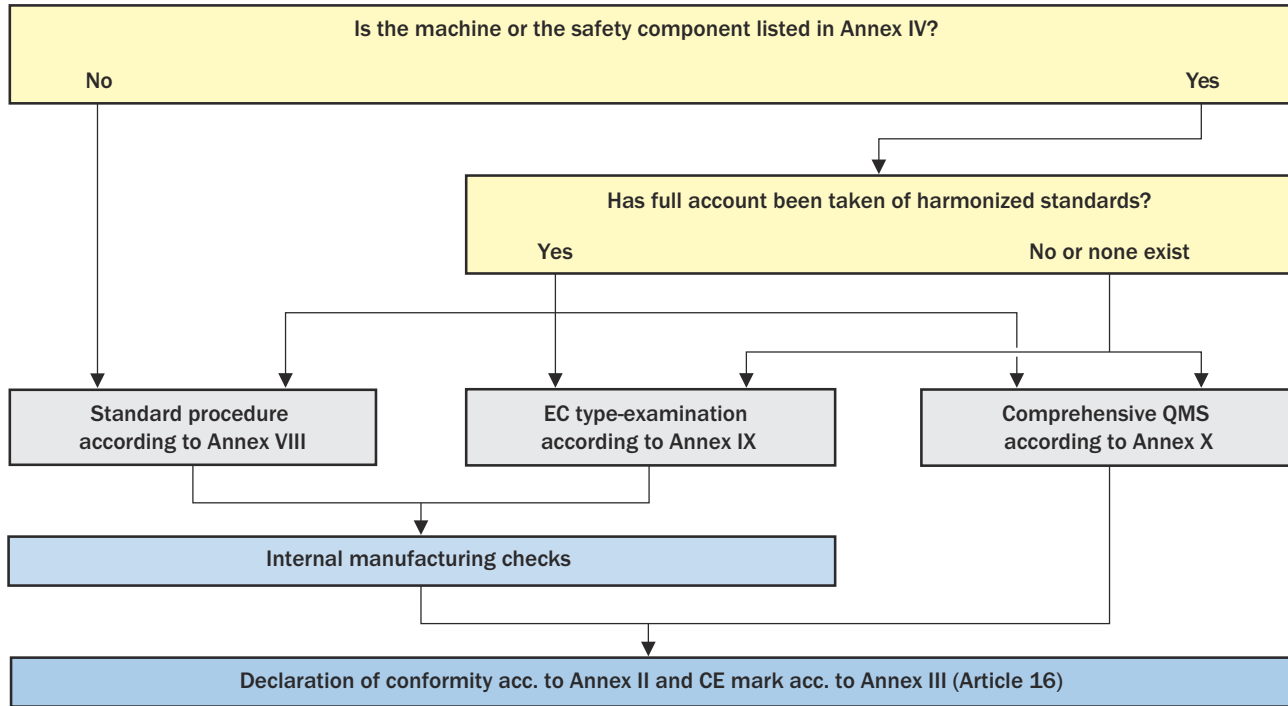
Is the machine or the safety component listed in Annex IV?

No

Yes

Has full account been taken of harmonized standards?

Yes

No or none exist

Standard procedure according to Annex VIII

EC type-examination according to Annex IX

Comprehensive QMS according to Annex X

Internal manufacturing checks

Declaration of conformity acc. to Annex II and CE mark acc. to Annex III (Article 16)